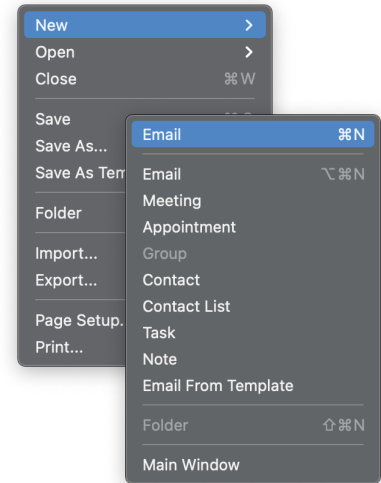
New >
Open >
Close ⌘W

Save
Save As...
Save As Tem

Folder

Import...
Export...

Page Setup.
Print...

Email ⌘N

Email ⌥⌘N
Meeting
Appointment
Group
Contact
Contact List
Task
Note
Email From Template

Folder ⇧⌘N

Main Window